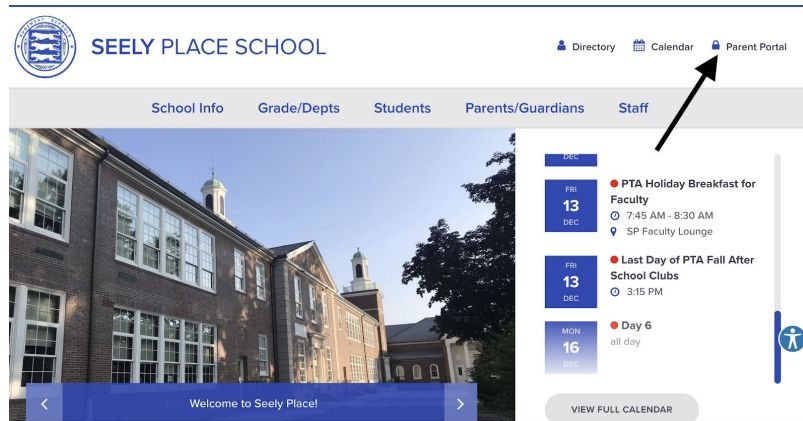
SEELY PLACE SCHOOL

Directory Calendar Parent Portal

School Info Grade/Depts Students Parents/Guardians Staff

DEC

FRI 13 DEC
PTA Holiday Breakfast for Faculty
7:45 AM - 8:30 AM
SP Faculty Lounge

FRI 13 DEC
Last Day of PTA Fall After School Clubs
3:15 PM

MON 16 DEC
Day 6
all day

Welcome to Seely Place!

VIEW FULL CALENDAR